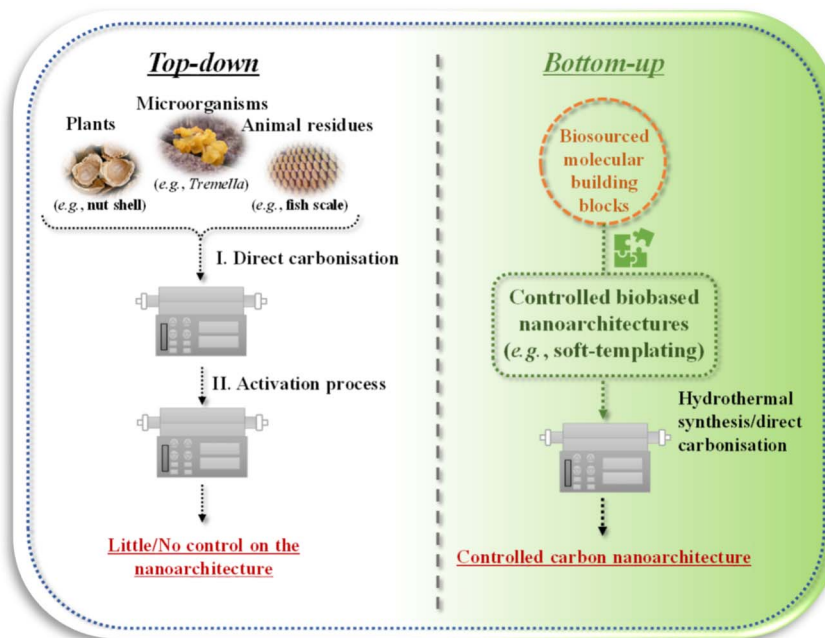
Top-down

Microorganisms

Plants

Animal residues

(e.g., Tremella)

(e.g., nut shell)

(e.g., fish scale)

I. Direct carbonisation

II. Activation process

Little/No control on the nanoarchitecture

Bottom-up

Biosourced molecular building blocks

Controlled biobased nanoarchitectures (e.g., soft-templating)

Hydrothermal synthesis/direct carbonisation

Controlled carbon nanoarchitecture